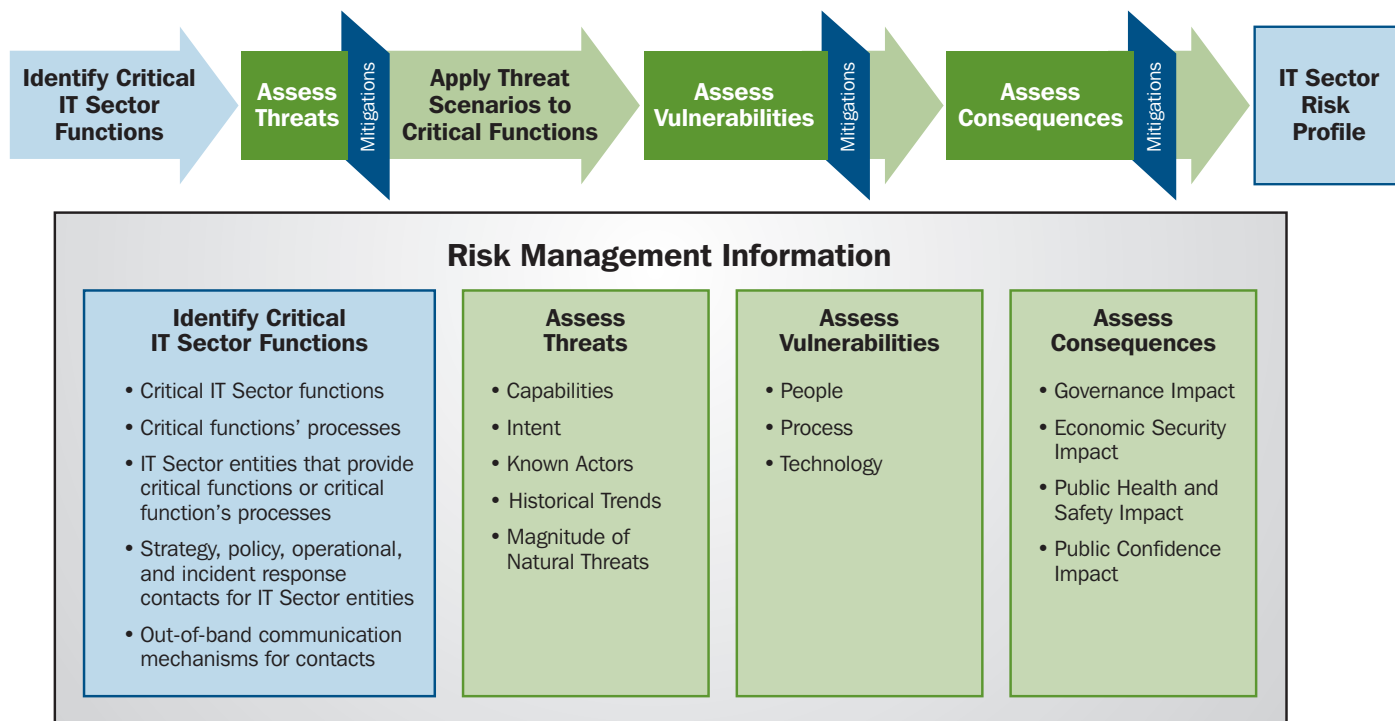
Identify Critical IT Sector Functions

Assess Threats

Mitigations

Apply Threat Scenarios to Critical Functions

Assess Vulnerabilities

Mitigations

Assess Consequences

Mitigations

IT Sector Risk Profile

Risk Management Information

Identify Critical IT Sector Functions

• Critical IT Sector functions
• Critical functions' processes
• IT Sector entities that provide critical functions or critical function's processes
• Strategy, policy, operational, and incident response contacts for IT Sector entities
• Out-of-band communication mechanisms for contacts

Assess Threats

• Capabilities
• Intent
• Known Actors
• Historical Trends
• Magnitude of Natural Threats

Assess Vulnerabilities

• People
• Process
• Technology

Assess Consequences

• Governance Impact
• Economic Security Impact
• Public Health and Safety Impact
• Public Confidence Impact